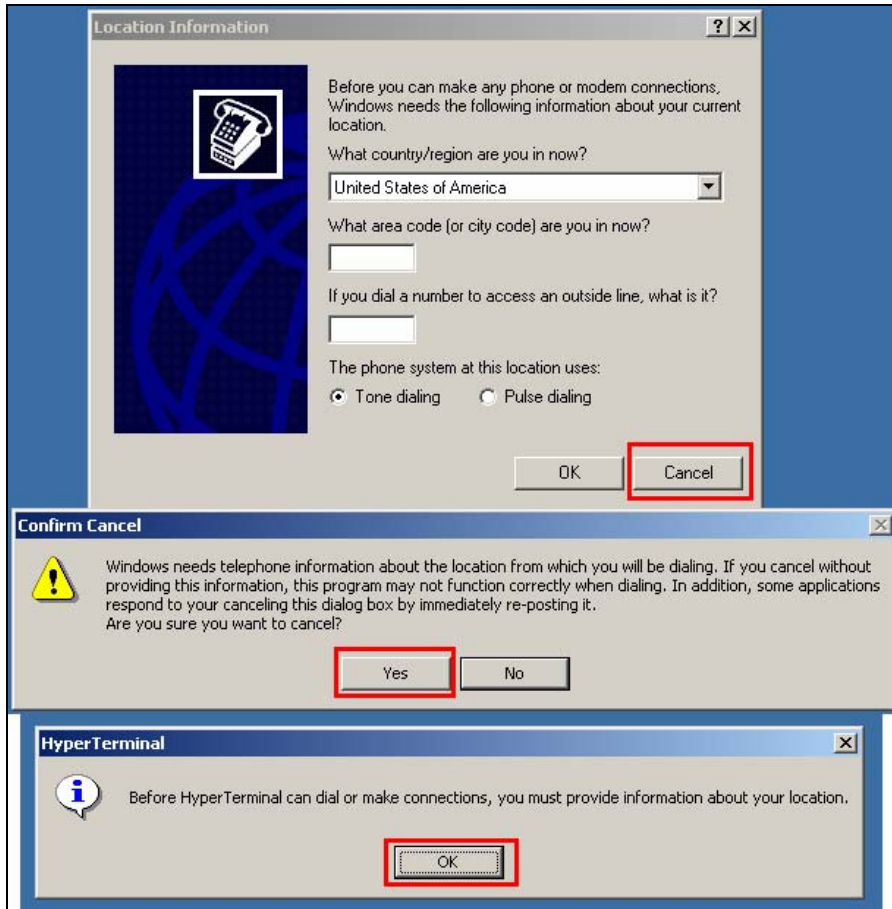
Location Information

?

Before you can make any phone or modem connections, Windows needs the following information about your current location.

What country/region are you in now?

United States of America

What area code (or city code) are you in now?

If you dial a number to access an outside line, what is it?

The phone system at this location uses:

Tone dialing

Pulse dialing

OK

Cancel

Confirm Cancel

Windows needs telephone information about the location from which you will be dialing. If you cancel without providing this information, this program may not function correctly when dialing. In addition, some applications respond to your canceling this dialog box by immediately re-posting it.
Are you sure you want to cancel?

Yes

No

HyperTerminal

Before HyperTerminal can dial or make connections, you must provide information about your location.

OK